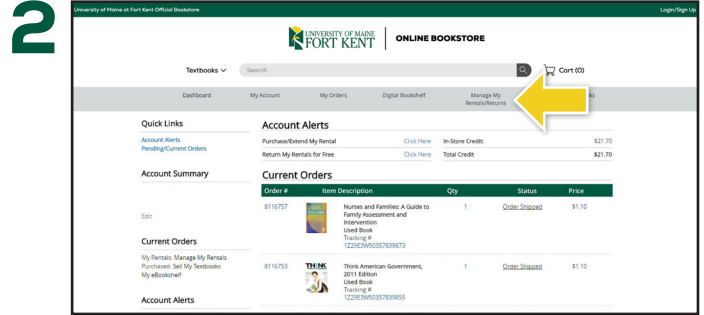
2

University of Maine at Fort Kent Official Bookstore

Login/Sign Up

UNIVERSITY OF MAINE FORT KENT | ONLINE BOOKSTORE

Textbooks ∨ Search

Cart (0)

Dashboard My Account My Orders Digital Bookshelf Manage My Rentals/Returns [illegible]ks

Quick Links

Account Alerts
Pending/Current Orders

Account Summary

Edit

Current Orders

My Rentals: Manage My Rentals
Purchased: Sell My Textbooks
My eBookshelf

Account Alerts

Account Alerts

| Purchase/Extend My Rental | Click Here | In-Store Credit: | $21.70 |
|---|---|---|---|
| Return My Rentals for Free | Click Here | Total Credit | $21.70 |

Current Orders

| Order # | Item Description | Qty | Status | Price |
|---|---|---|---|---|
| 8116757 | Nurses and Families: A Guide to Family Assessment and Intervention Used Book Tracking # 1Z29E3W50357839873 | 1 | Order Shipped | $1.10 |
| 8116753 | Think American Government, 2011 Edition Used Book Tracking # 1Z29E3W50357839855 | 1 | Order Shipped | $1.10 |